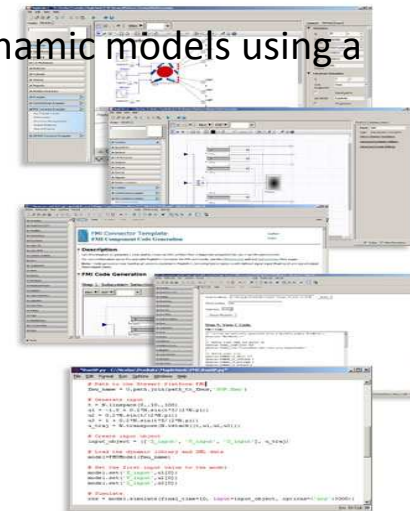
namic models using a

FMI Connector Template
FMI Component Code Generation

Description

FMI Code Generation

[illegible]

# Path to the Dymola Platform FMU
fmu_name = O.path.join(path_to_fmus,'DUM.fmu')

# Generate input
t = N.linspace(0.,10.,100)
u1 = -1.0 + 0.5*N.sin(t*5)
u2 = 0.5*N.sin(t*4)
u3 = 0.5*N.sin(t*3)
u_traj = N.transpose(N.vstack((t,u1,u2,u3)))

# Create input object
input_object = (['U_input', 'V_input', 'W_input'], u_traj)

# Load the dynamic library and XML data
model=FMUModel(fmu_name)

# Set the first input value to the model
model.set('U_input',u1[0])
model.set('V_input',u2[0])
model.set('W_input',u3[0])

# Simulate
res = model.simulate(final_time=10, input=input_object, options={'ncp':1000})